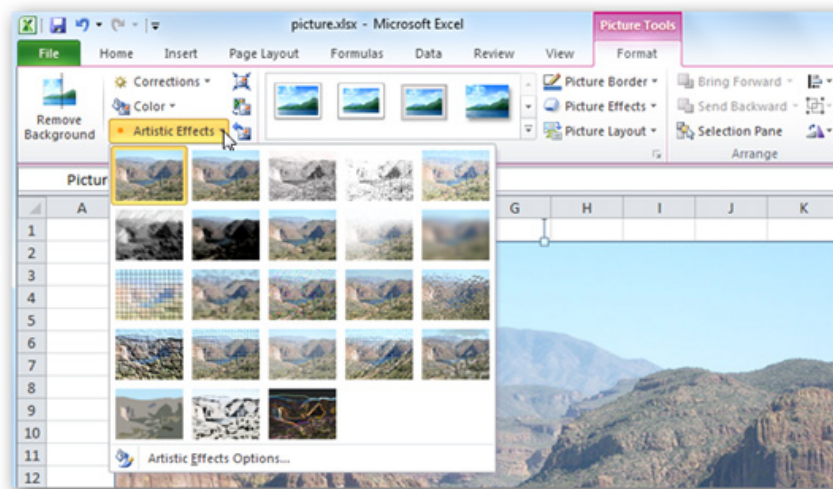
picture.xlsx - Microsoft Excel

Picture Tools

File
Home
Insert
Page Layout
Formulas
Data
Review
View
Format

Remove Background
Corrections
Color
Artistic Effects

Picture Border
Picture Effects
Picture Layout

Bring Forward
Send Backward
Selection Pane
Arrange

Pictur

A
G
H
I
J
K

1
2
3
4
5
6
7
8
9
10
11
12

Artistic Effects Options...